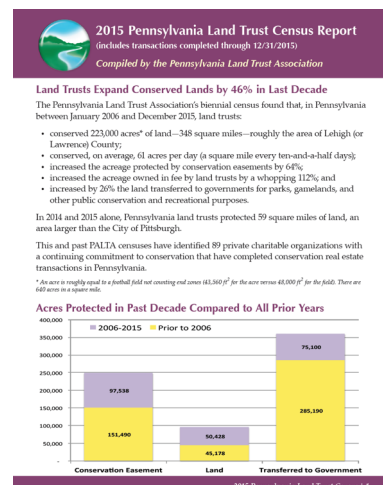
2015 Pennsylvania Land Trust Census Report
(includes transactions completed through 12/31/2015)

Compiled by the Pennsylvania Land Trust Association

Land Trusts Expand Conserved Lands by 46% in Last Decade

The Pennsylvania Land Trust Association's biennial census found that, in Pennsylvania between January 2006 and December 2015, land trusts:

- conserved 223,000 acres* of land—348 square miles—roughly the area of Lehigh (or Lawrence) County;
- conserved, on average, 61 acres per day (a square mile every ten-and-a-half days);
- increased the acreage protected by conservation easements by 64%;
- increased the acreage owned in fee by land trusts by a whopping 112%; and
- increased by 26% the land transferred to governments for parks, gamelands, and other public conservation and recreational purposes.

In 2014 and 2015 alone, Pennsylvania land trusts protected 59 square miles of land, an area larger than the City of Pittsburgh.

This and past PALTA censuses have identified 89 private charitable organizations with a continuing commitment to conservation that have completed conservation real estate transactions in Pennsylvania.

* An acre is roughly equal to a football field not counting end zones (43,560 $ft^2$ for the acre versus 48,000 $ft^2$ for the field). There are 640 acres in a square mile.

Acres Protected in Past Decade Compared to All Prior Years

400,000
350,000
300,000
250,000
200,000
150,000
100,000
50,000
-

2006-2015
Prior to 2006

97,538
151,490
50,428
45,178
75,100
285,190

Conservation Easement
Land
Transferred to Government

2015 Pennsylvania Land Trust Census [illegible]